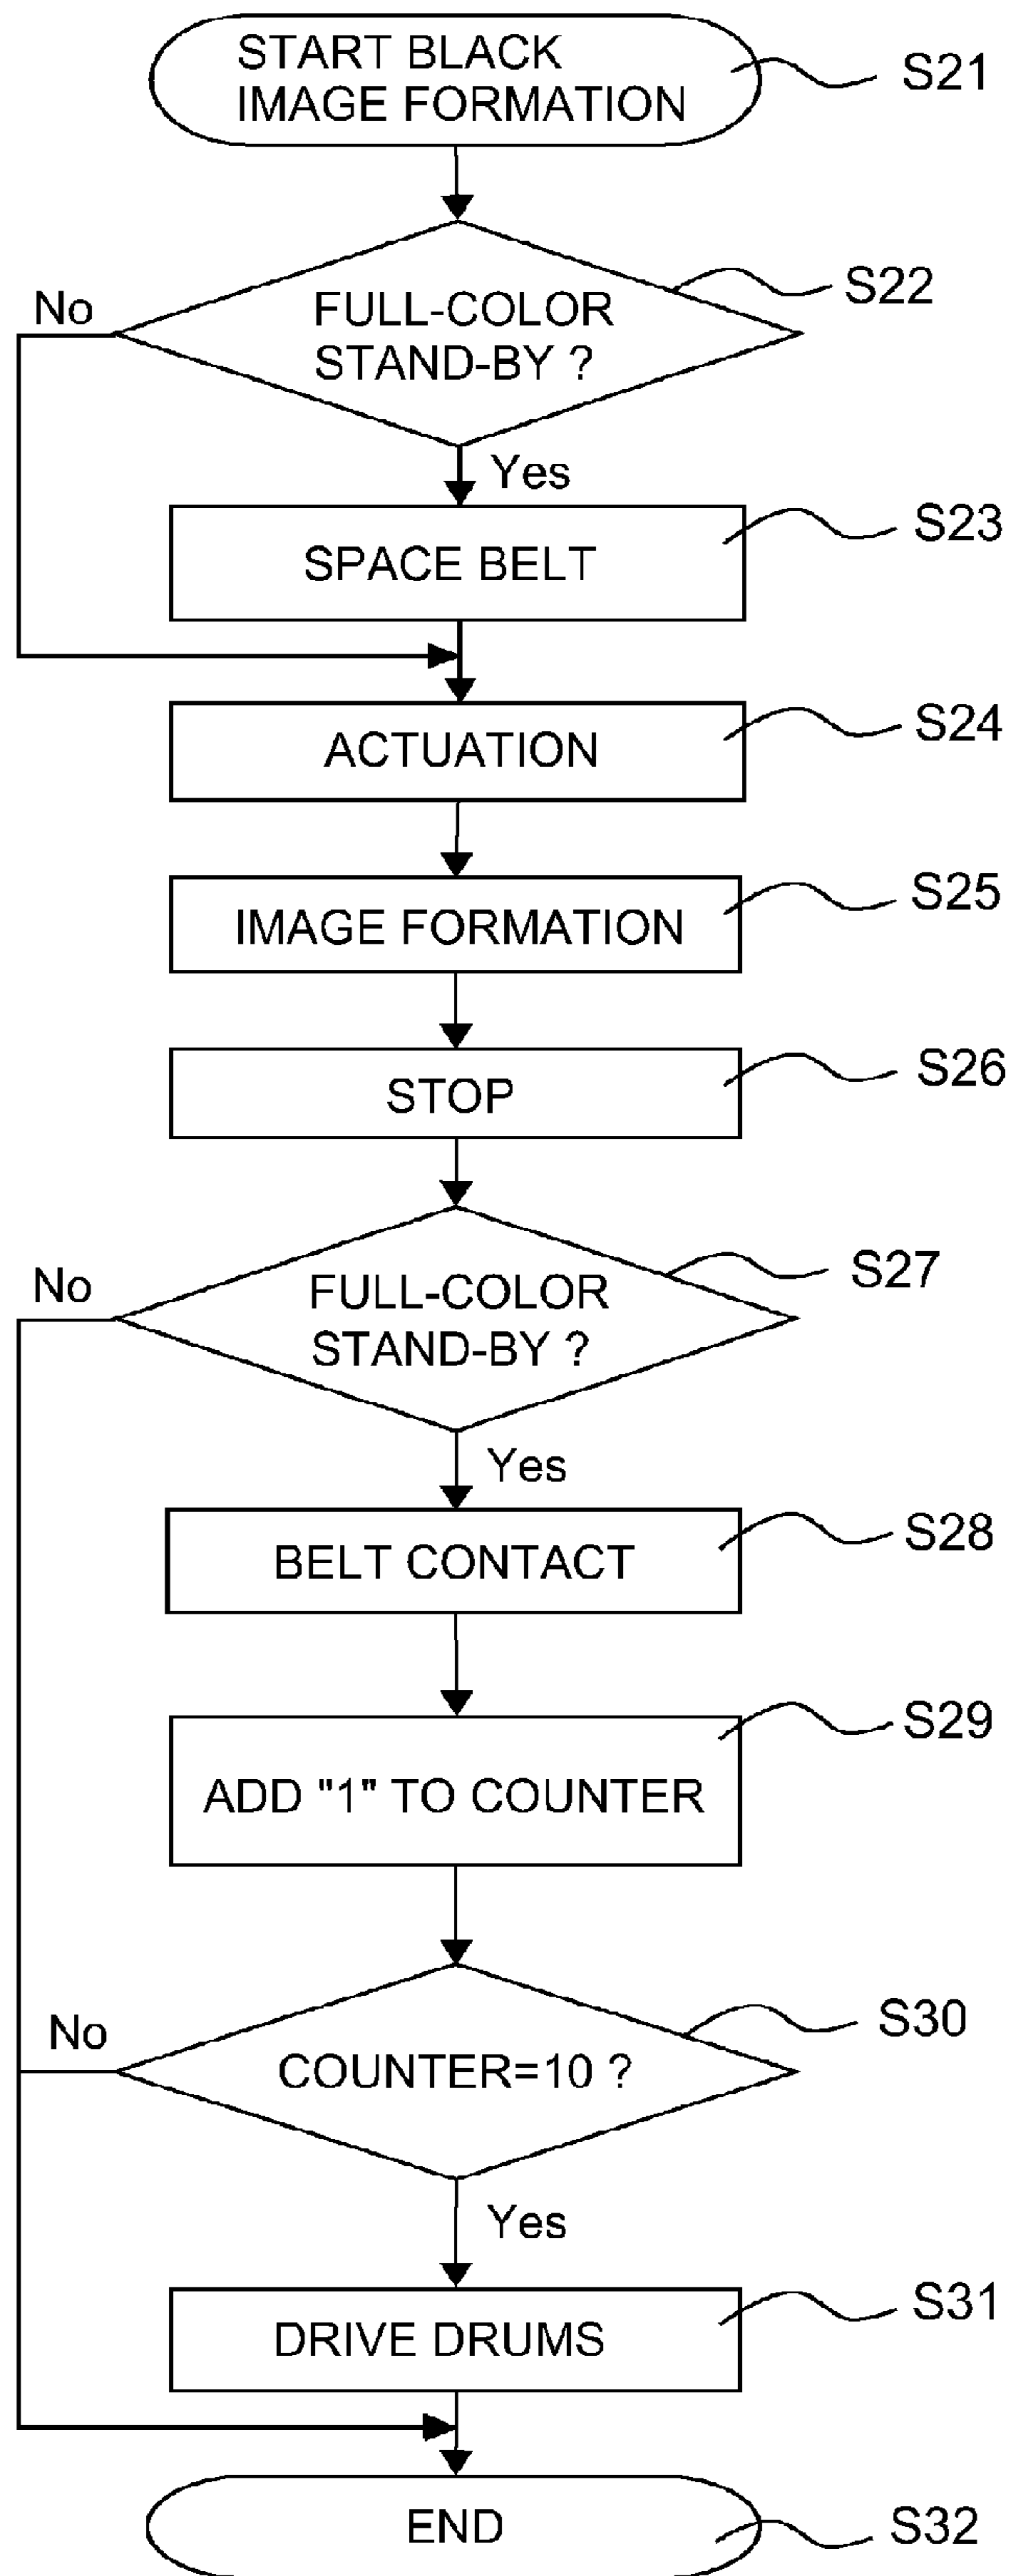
START BLACK IMAGE FORMATION
S21

FULL-COLOR STAND-BY ?
S22
No
Yes

SPACE BELT
S23

ACTUATION
S24

IMAGE FORMATION
S25

STOP
S26

FULL-COLOR STAND-BY ?
S27
No
Yes

BELT CONTACT
S28

ADD "1" TO COUNTER
S29

COUNTER=10 ?
S30
No
Yes

DRIVE DRUMS
S31

END
S32